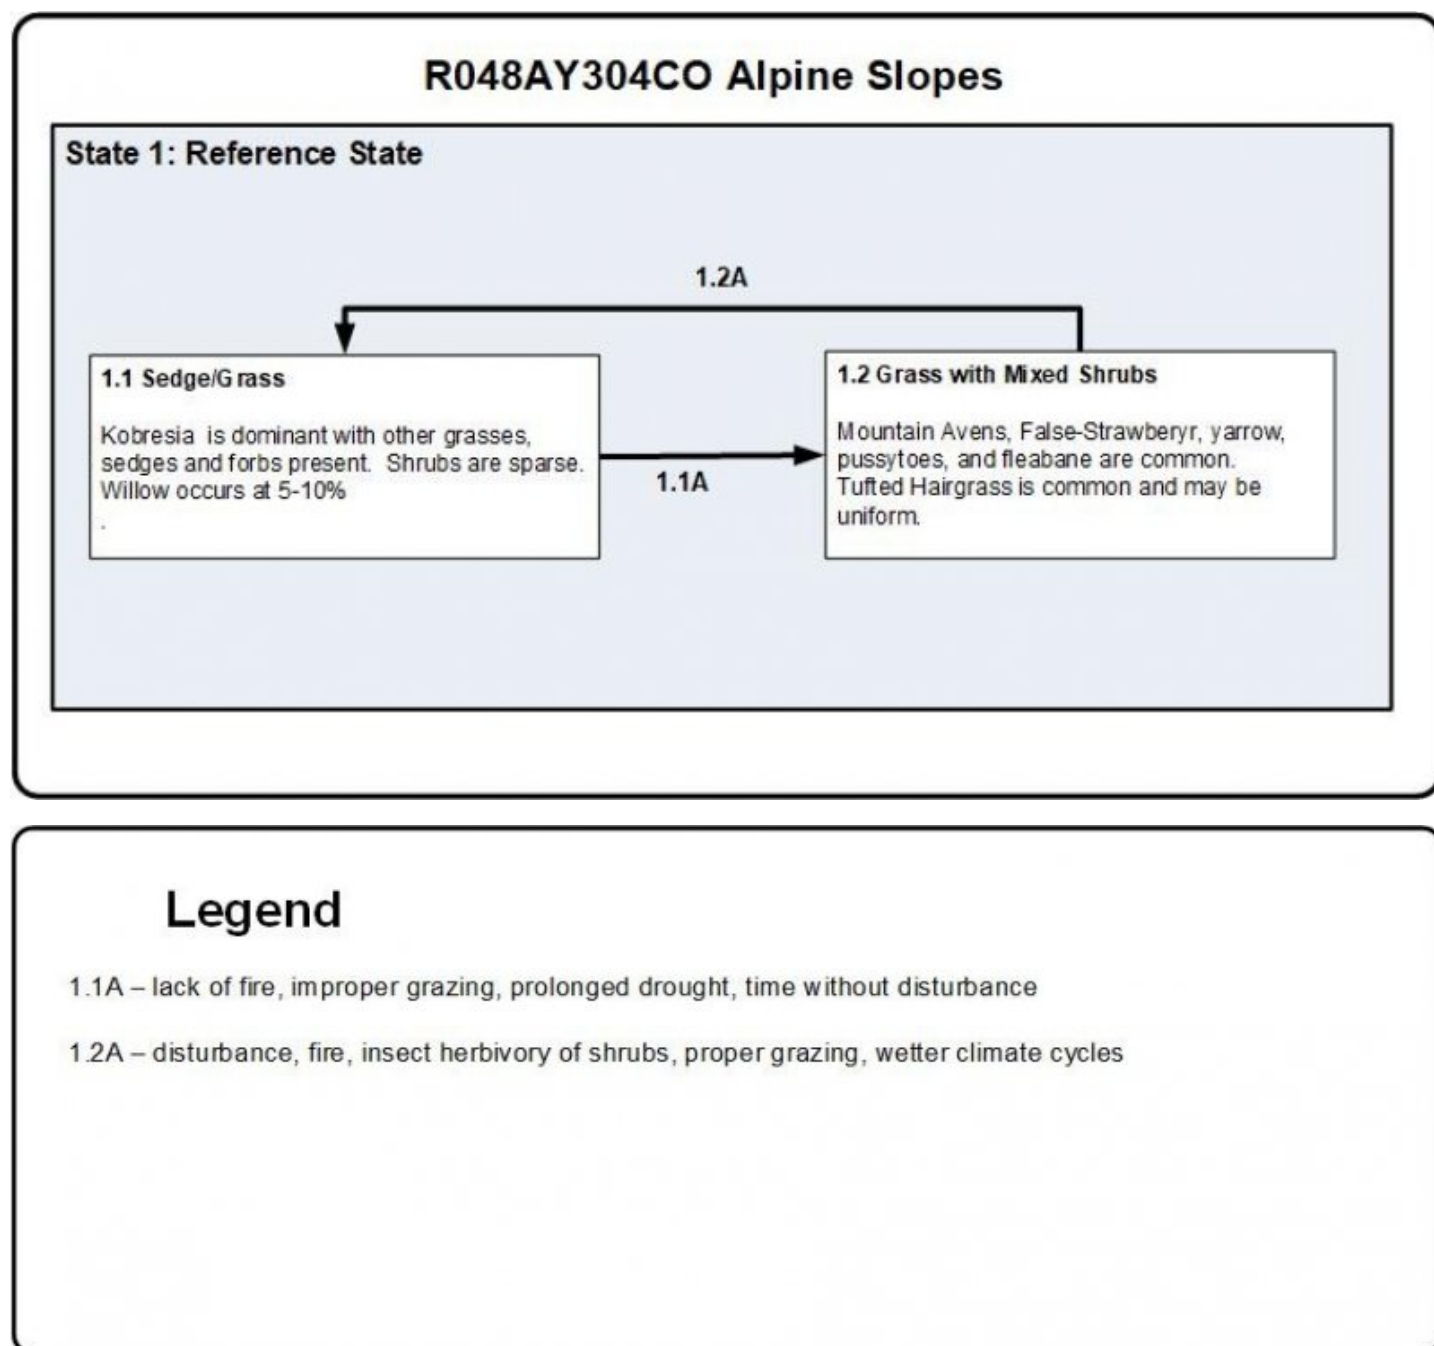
R048AY304CO Alpine Slopes

State 1: Reference State

1.2A

1.1 Sedge/Grass

Kobresia is dominant with other grasses, sedges and forbs present. Shrubs are sparse. Willow occurs at 5-10%
.

1.1A

1.2 Grass with Mixed Shrubs

Mountain Avens, False-Strawberyr, yarrow, pussytoes, and fleabane are common. Tufted Hairgrass is common and may be uniform.

Legend

1.1A – lack of fire, improper grazing, prolonged drought, time without disturbance

1.2A – disturbance, fire, insect herbivory of shrubs, proper grazing, wetter climate cycles